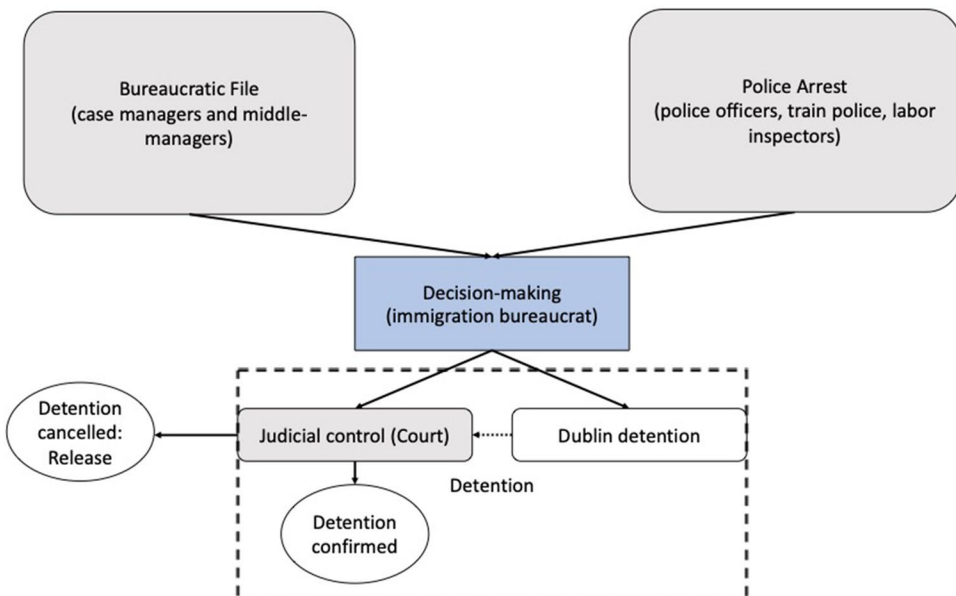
Bureaucratic File
(case managers and middle-managers)

Police Arrest
(police officers, train police, labor inspectors)

Decision-making
(immigration bureaucrat)

Detention cancelled: Release

Judicial control (Court)

Dublin detention

Detention

Detention confirmed